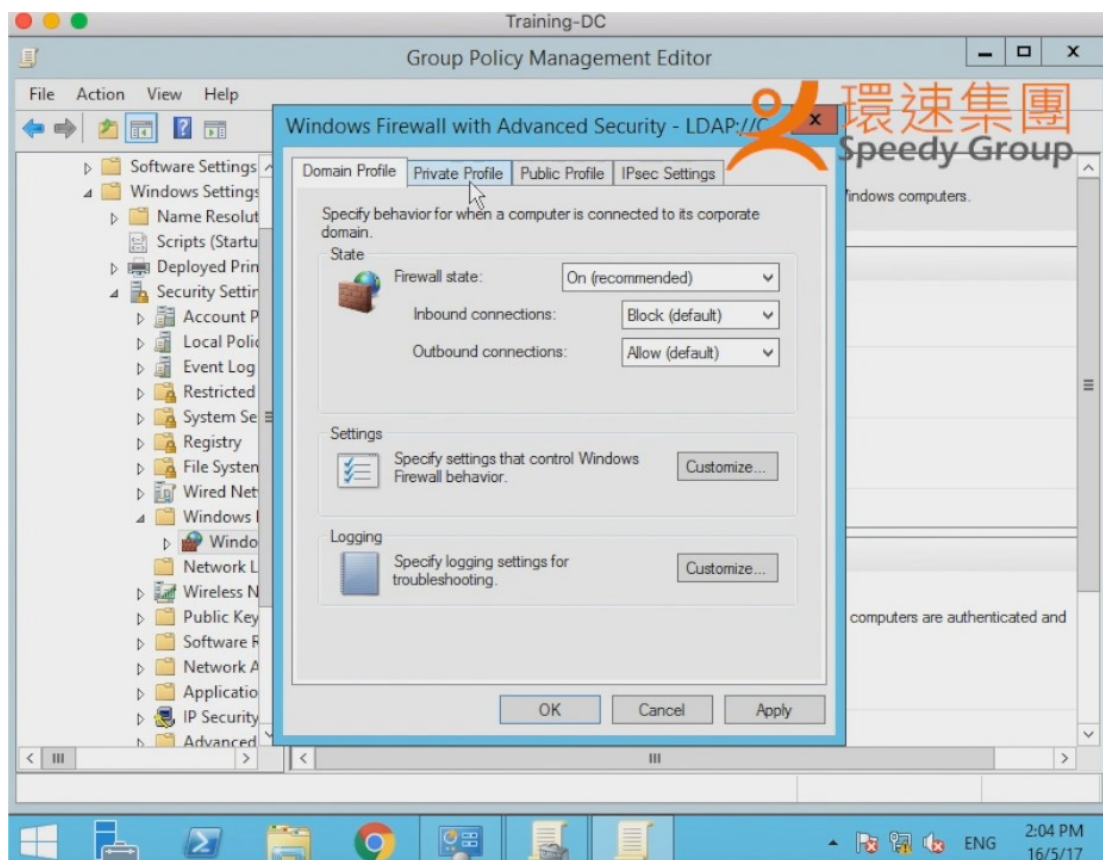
Training-DC

Group Policy Management Editor

File Action View Help

Software Settings
Windows Settings
Name Resolut
Scripts (Startu
Deployed Prin
Security Settin
Account P
Local Polic
Event Log
Restricted
System Se
Registry
File Systen
Wired Net
Windows I
Windo
Network L
Wireless N
Public Key
Software R
Network A
Applicatio
IP Security
Advanced

Windows Firewall with Advanced Security - LDAP://C

環速集團
Speedy Group

Domain Profile | Private Profile | Public Profile | IPsec Settings

Specify behavior for when a computer is connected to its corporate domain.

State
Firewall state: On (recommended)
Inbound connections: Block (default)
Outbound connections: Allow (default)

Settings
Specify settings that control Windows Firewall behavior. Customize...

Logging
Specify logging settings for troubleshooting. Customize...

OK Cancel Apply

/indows computers.

computers are authenticated and

ENG 2:04 PM 16/5/17